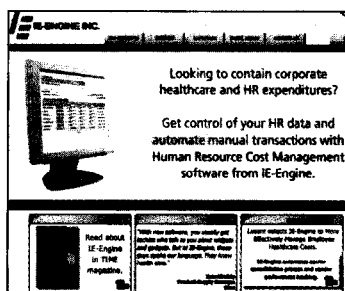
IE-ENGINE INC.

Looking to contain corporate healthcare and HR expenditures?

Get control of your HR data and automate manual transactions with Human Resource Cost Management software from IE-Engine.

Read about IE-Engine in TIME magazine.

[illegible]

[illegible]